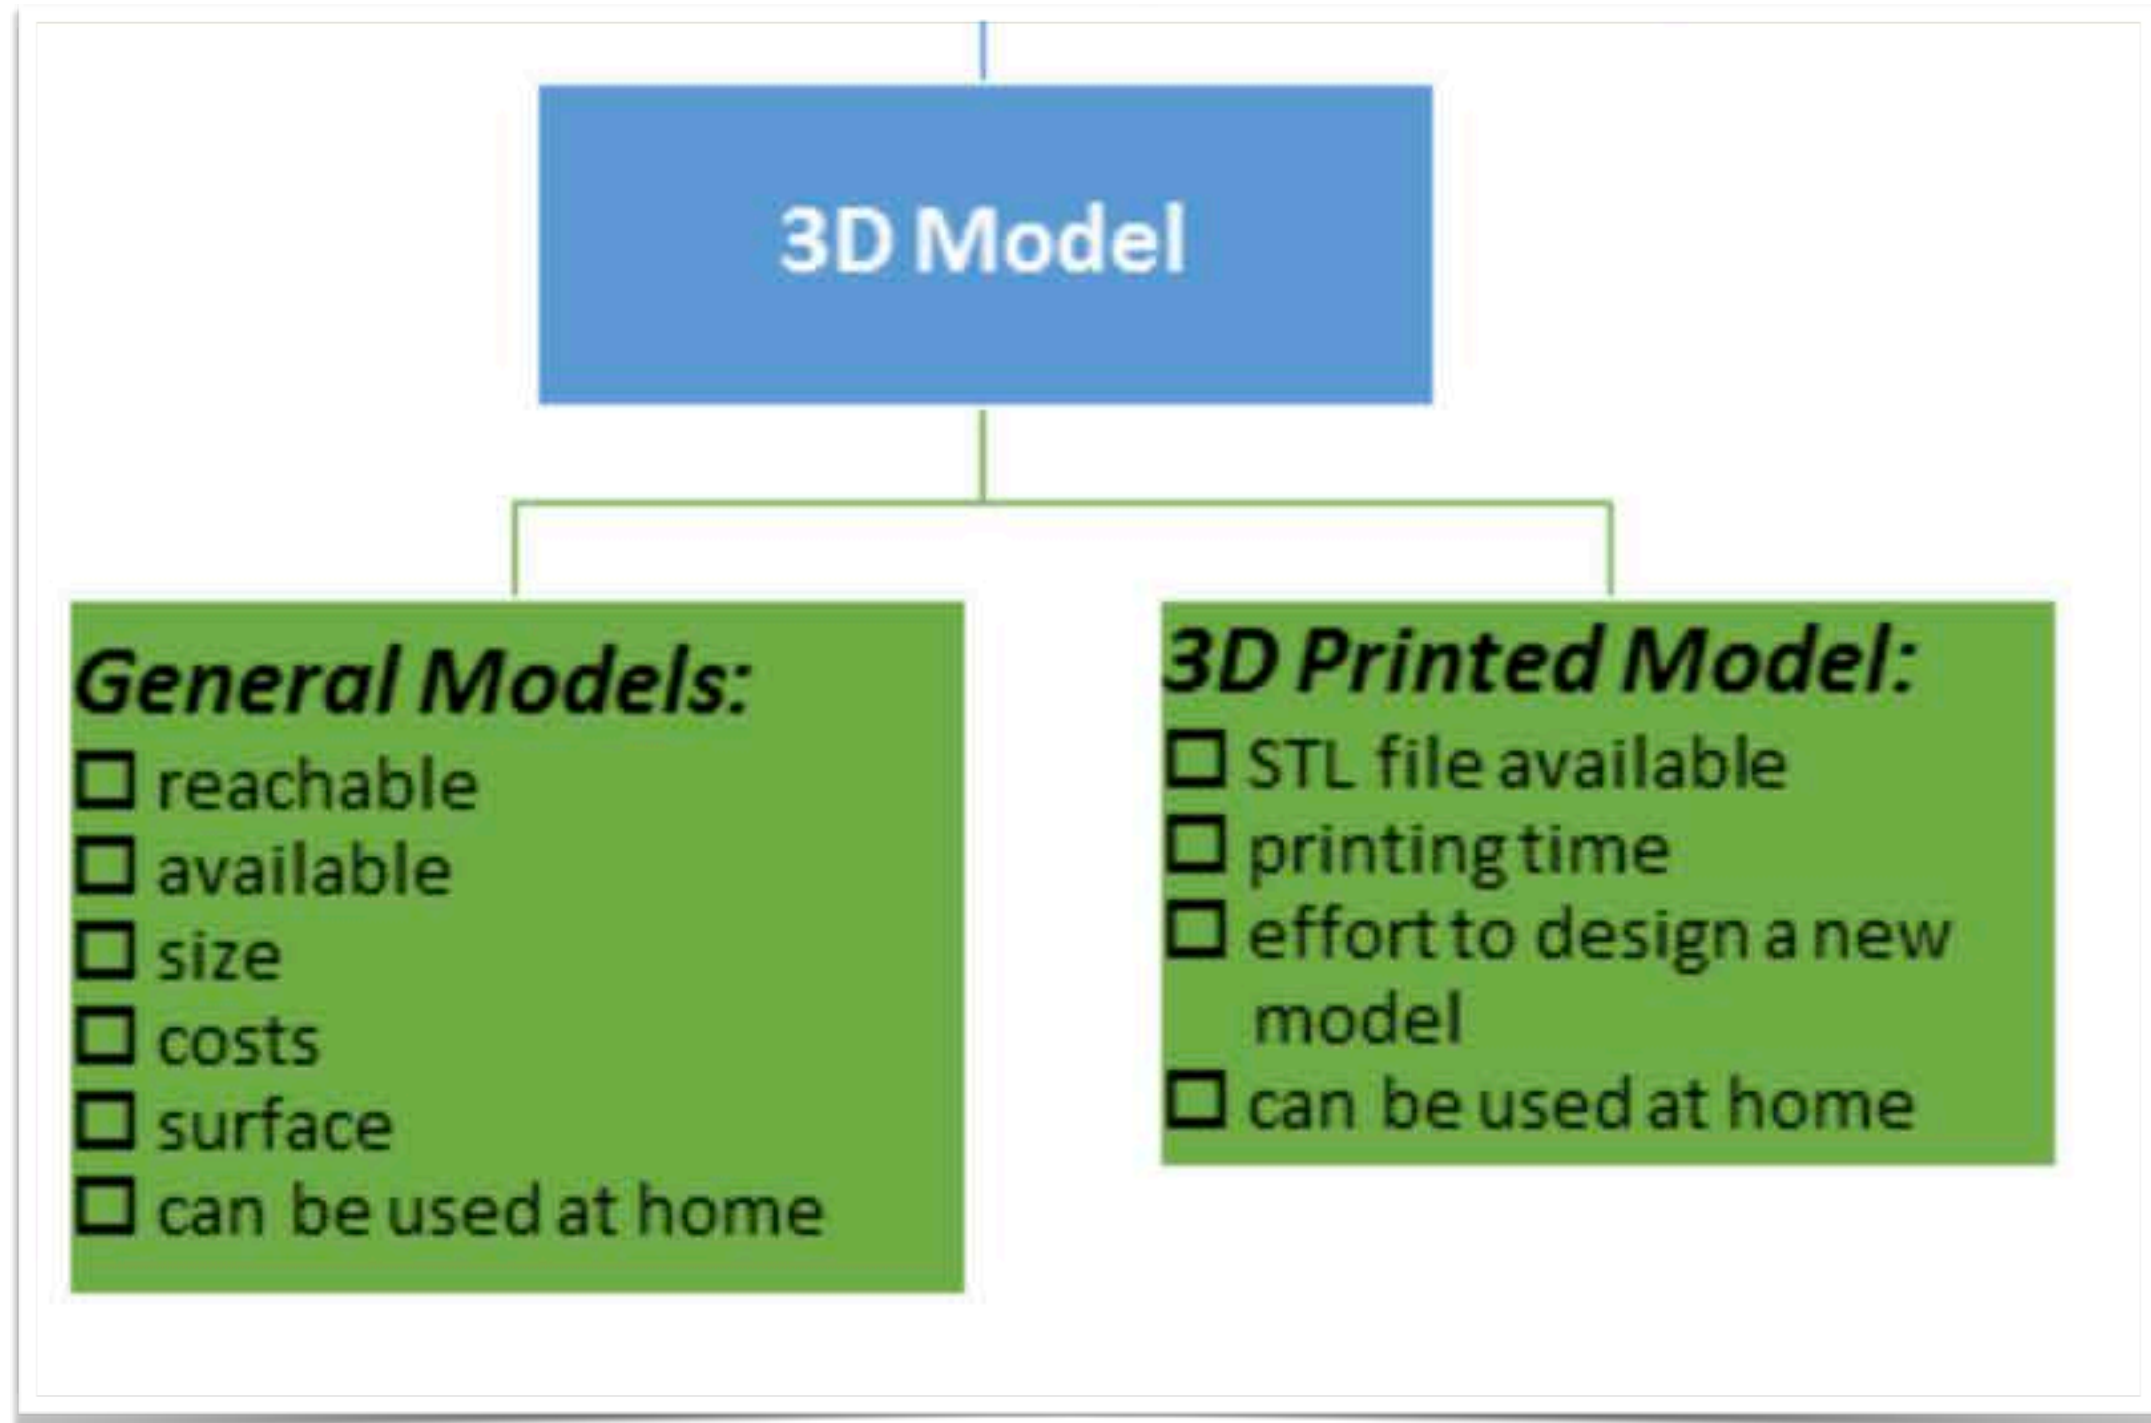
3D Model

General Models:
☐ reachable
☐ available
☐ size
☐ costs
☐ surface
☐ can be used at home

3D Printed Model:
☐ STL file available
☐ printing time
☐ effort to design a new model
☐ can be used at home